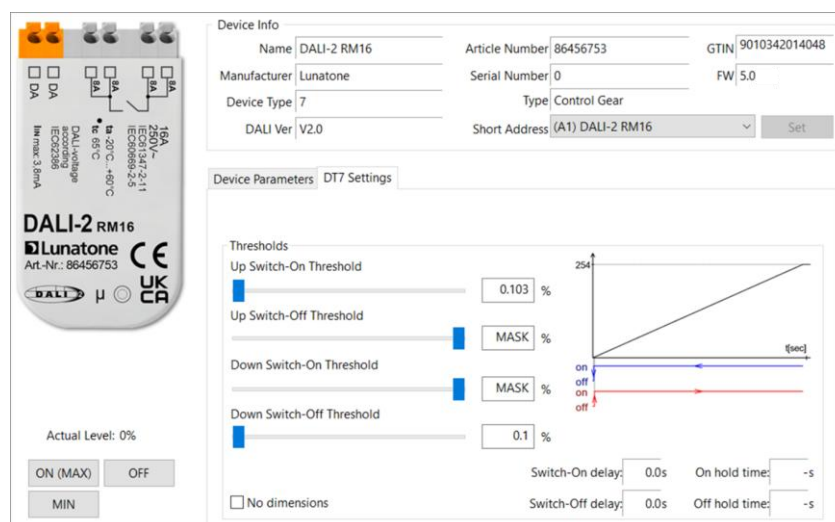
DA DA 8A 8A

16A 250V~ IEC61347-2-11 IEC60669-2-5
ta -20°C...+60°C
tc 65°C
DALI-voltage according IEC62386
Ia max 3.8mA

DALI-2 RM16
Lunatone
Art.-Nr.: 86456753
CE
DALI μ
UK CA

Device Info
Name DALI-2 RM16
Article Number 86456753
GTIN 9010342014048
Manufacturer Lunatone
Serial Number 0
FW 5.0
Device Type 7
Type Control Gear
DALI Ver V2.0
Short Address (A1) DALI-2 RM16
Set

Device Parameters DT7 Settings

Thresholds
Up Switch-On Threshold
0.103 %
Up Switch-Off Threshold
MASK %
Down Switch-On Threshold
MASK %
Down Switch-Off Threshold
0.1 %

254
t[sec]
on
off
on
off

Actual Level: 0%
ON (MAX) OFF
MIN

No dimensions
Switch-On delay: 0.0s
On hold time: -s
Switch-Off delay: 0.0s
Off hold time: -s